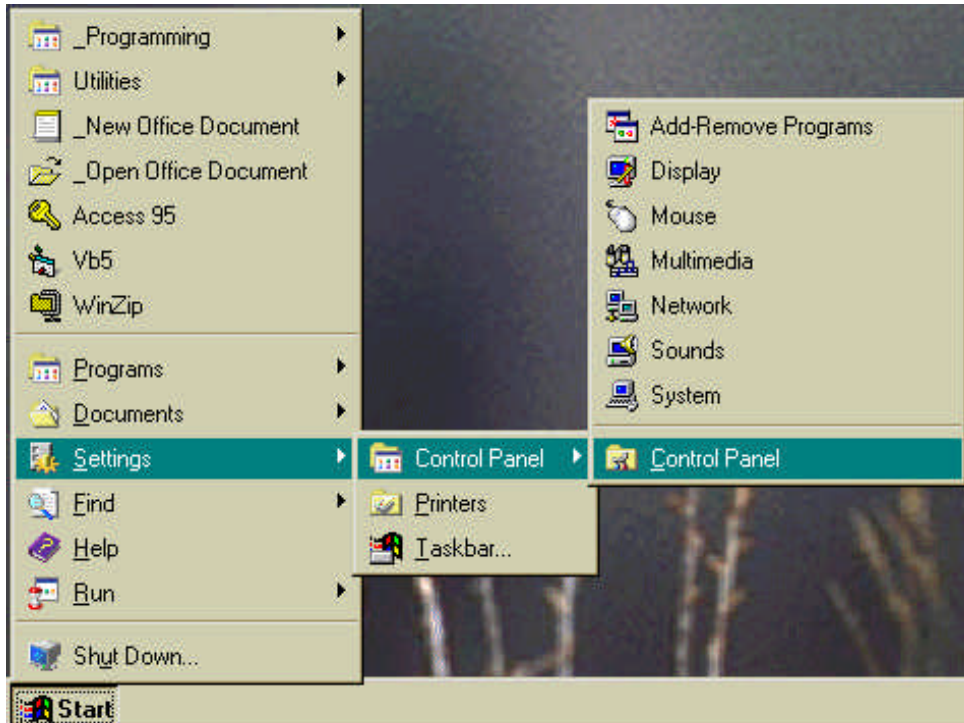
_Programming
Utilities
_New Office Document
_Open Office Document
Access 95
Vb5
WinZip
Programs
Documents
Settings
Find
Help
Run
Shut Down...

Control Panel
Printers
Taskbar...

Add-Remove Programs
Display
Mouse
Multimedia
Network
Sounds
System
Control Panel

Start